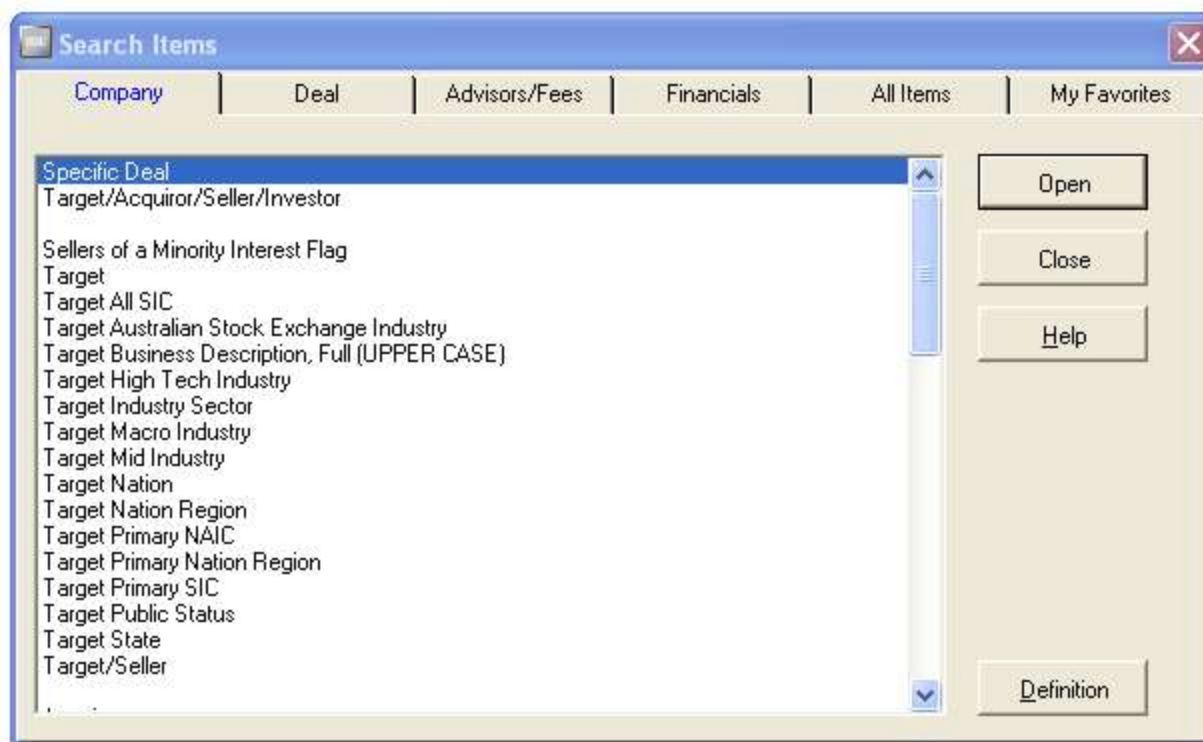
Search Items

Company | Deal | Advisors/Fees | Financials | All Items | My Favorites

Specific Deal
Target/Acquiror/Seller/Investor

Sellers of a Minority Interest Flag
Target
Target All SIC
Target Australian Stock Exchange Industry
Target Business Description, Full (UPPER CASE)
Target High Tech Industry
Target Industry Sector
Target Macro Industry
Target Mid Industry
Target Nation
Target Nation Region
Target Primary NAIC
Target Primary Nation Region
Target Primary SIC
Target Public Status
Target State
Target/Seller
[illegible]

Open

Close

Help

Definition